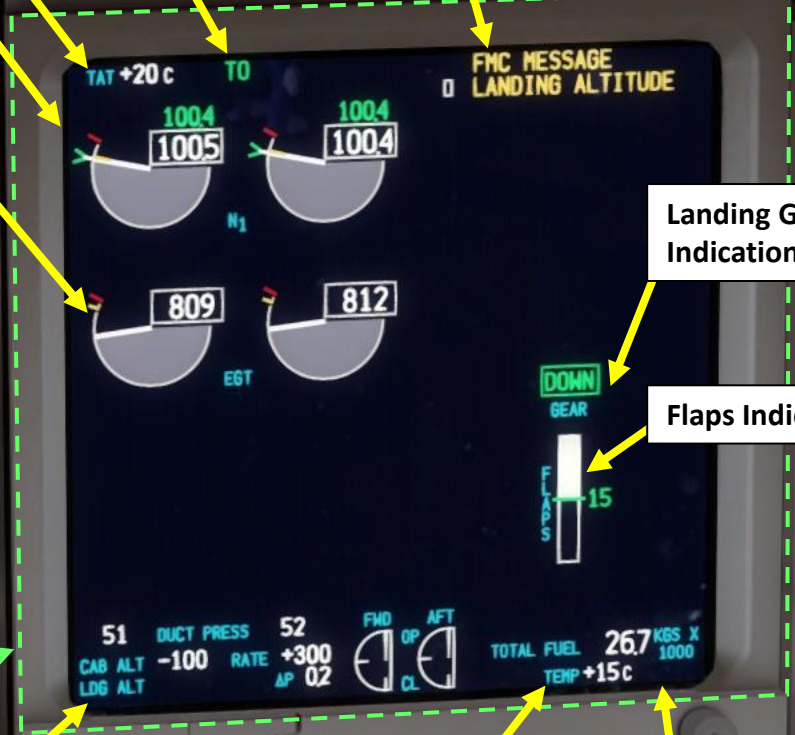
TAT +20 c

TO

FMC MESSAGE
LANDING ALTITUDE

100.4
100.5

100.4
100.4

N1

Landing G
Indication

809

812

EGT

DOWN
GEAR

Flaps Indic

FLAPS
15

51
CAB ALT
LDG ALT

DUCT PRESS
-100

52
RATE +300
AP 0.2

FWD
OP
CL
AFT

TOTAL FUEL 26.7 KGS X 1000
TEMP +15 c